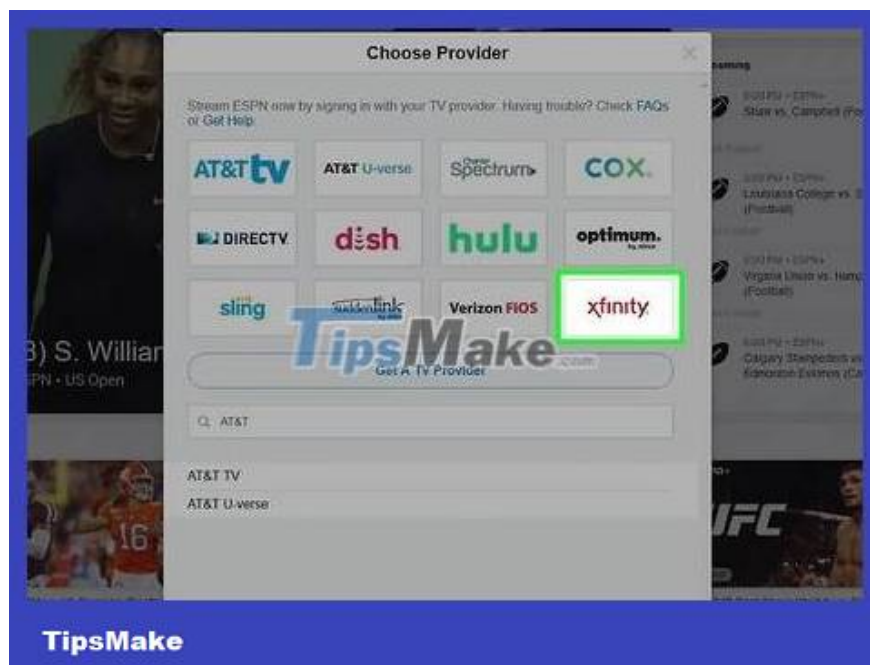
Choose Provider

Stream ESPN now by signing in with your TV provider. Having trouble? Check FAQs or Get Help.

AT&T tv

AT&T U-verse

Spectrum

COX

DIRECTV

dish

hulu

optimum.

sling

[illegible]

Verizon FIOS

xfinity

TipsMake.com

Get A TV Provider

AT&T

AT&T TV

AT&T U-verse

3) S. Willian

SPN • US Open

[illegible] • ESPN+

Stuar vs. Campbell (Fo

Louisiana College vs. S (Football)

Virginia Union vs. Hamp (Football)

Calgary Stampeders vs Edmonton Eskimos (CF

UFC

16

TipsMake